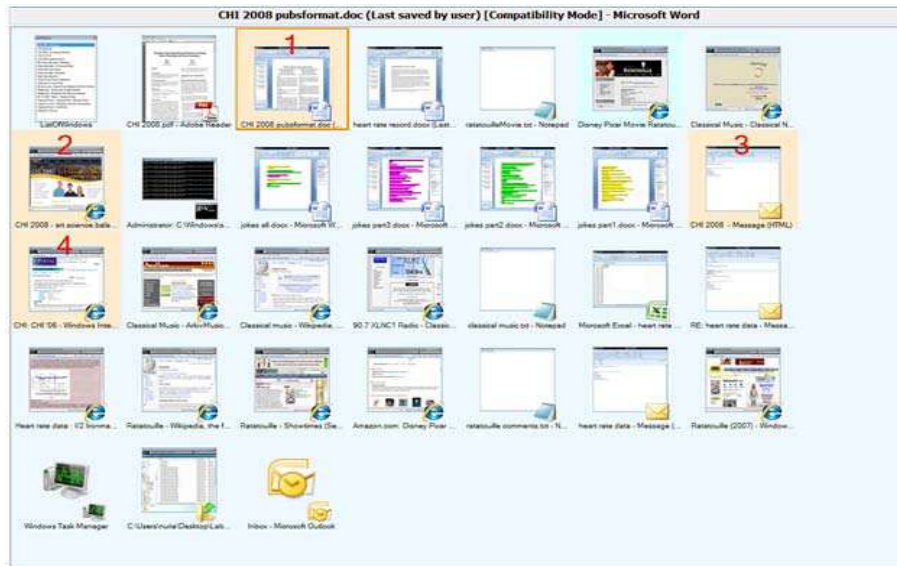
CHI 2008 pubsformat.doc (Last saved by user) [Compatibility Mode] - Microsoft Word

ListOfWindows
CHI 2008.pdf - Adobe Reader
1
CHI 2008 pubsformat.doc (...
heart rate record.docx (Last...
ratatouilleMovie.txt - Notepad
Disney Pixar Movie Ratatou...
Classical Music - Classical N...

2
CHI 2008 - art.science.bala...
Administrator: C:\Windows\s...
jokes all.docx - Microsoft W...
jokes part3.docx - Microsoft ...
jokes part2.docx - Microsoft ...
jokes part1.docx - Microsoft ...
3
CHI 2008 - Message (HTML)

4
CHI: CHI '06 - Windows Inte...
Classical Music - ArkivMusic...
Classical music - Wikipedia,...
90.7 KLNC1 Radio - Classic...
classical music.txt - Notepad
Microsoft Excel - heart rate ...
RE: heart rate data - Messa...

Heart rate data - I/2 Ironma...
Ratatouille - Wikipedia, the f...
Ratatouille - Showtimes (Se...
Amazon.com: Disney Pixar ...
ratatouille comments.txt - N...
heart rate data - Message (...
Ratatouille (2007) - Window...

Windows Task Manager
C:\Users\nuta\Desktop\Lab...
Inbox - Microsoft Outlook